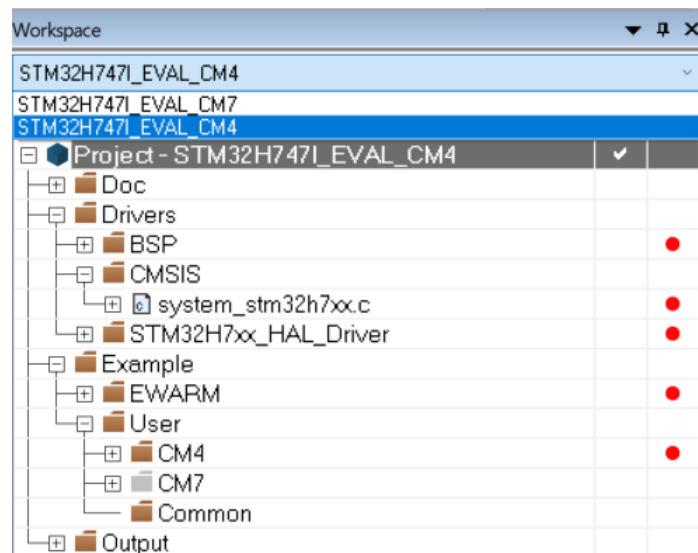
Workspace

STM32H747I_EVAL_CM4

STM32H747I_EVAL_CM7
STM32H747I_EVAL_CM4

Project - STM32H747I_EVAL_CM4 ✔
Doc
Drivers
BSP
CMSIS
system_stm32h7xx.c
STM32H7xx_HAL_Driver
Example
EWARM
User
CM4
CM7
Common
Output